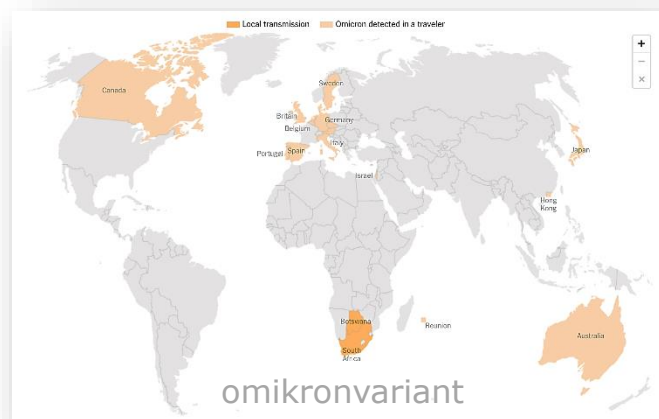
Local transmission Omicron detected in a traveler

+
−
×

Canada

Sweden

Britain

Belgium

Germany

Portugal

Spain

Italy

Israel

Japan

Hong Kong

Botswana

Reunion

South Africa

Australia

omikronvariant